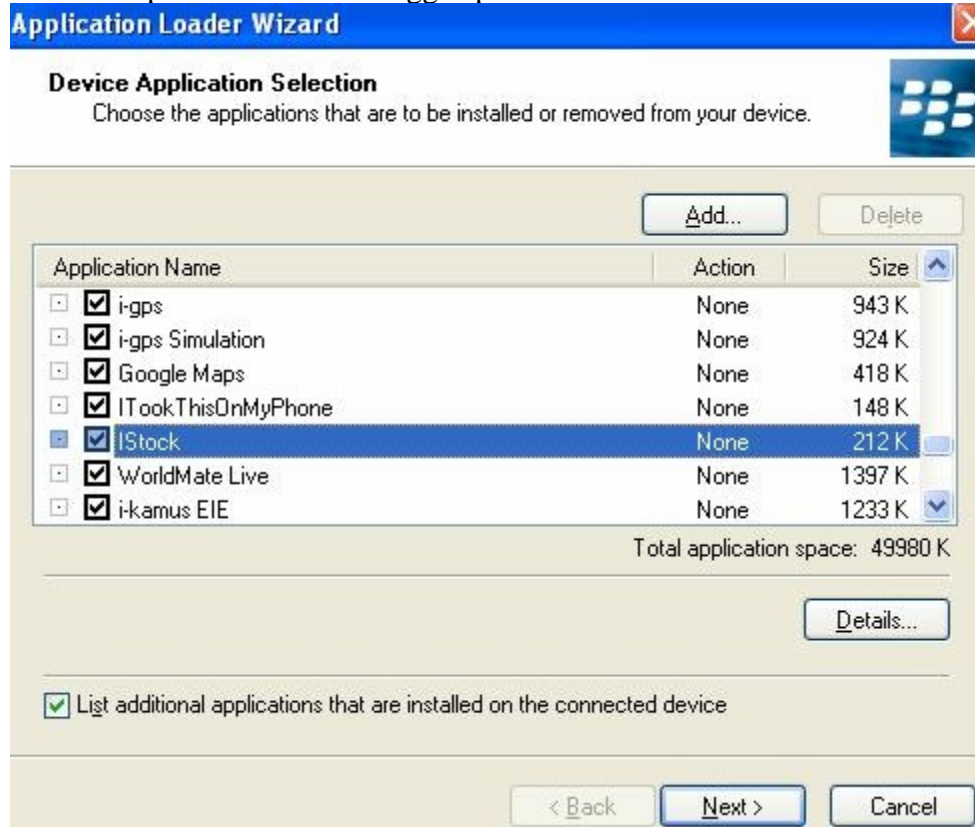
Application Loader Wizard

Device Application Selection
Choose the applications that are to be installed or removed from your device.

Add...
Delete

| Application Name | Action | Size |
|---|---|---|
| i-gps | None | 943 K |
| i-gps Simulation | None | 924 K |
| Google Maps | None | 418 K |
| ITookThisOnMyPhone | None | 148 K |
| IStock | None | 212 K |
| WorldMate Live | None | 1397 K |
| i-kamus EIE | None | 1233 K |

Total application space: 49980 K

Details...

List additional applications that are installed on the connected device

< Back
Next >
Cancel